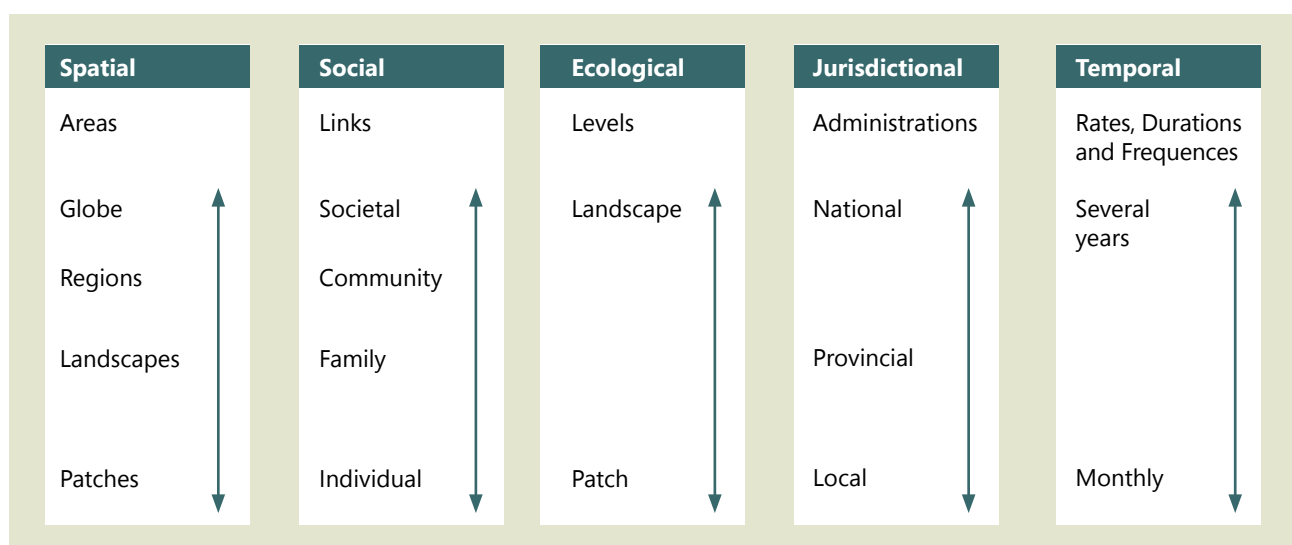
Spatial

Areas

Globe

Regions

Landscapes

Patches

Social

Links

Societal

Community

Family

Individual

Ecological

Levels

Landscape

Patch

Jurisdictional

Administrations

National

Provincial

Local

Temporal

Rates, Durations and Frequences

Several years

Monthly